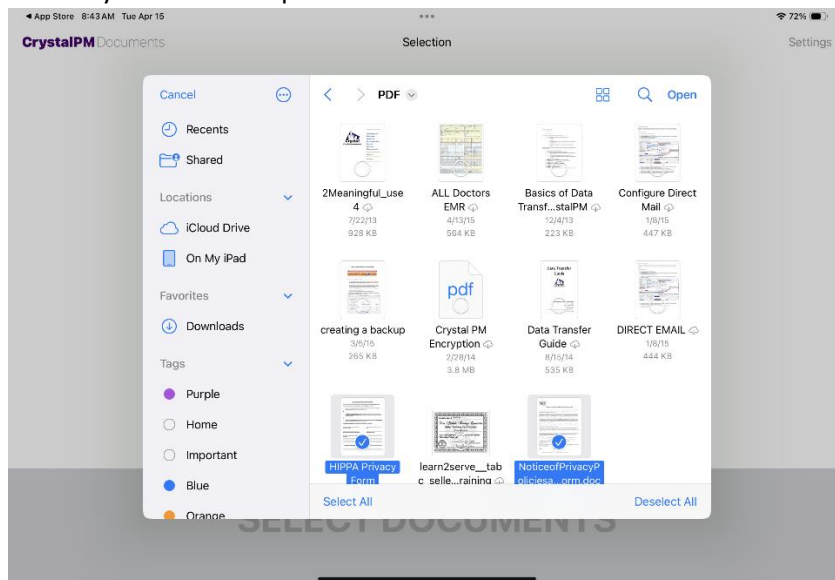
◀ App Store 8:43 AM Tue Apr 15
72%
CrystalPM Documents
Selection
Settings

Cancel
Recents
Shared
Locations
iCloud Drive
On My iPad
Favorites
Downloads
Tags
Purple
Home
Important
Blue
Orange

PDF
Open

2Meaningful_use 4
7/22/13
928 KB

ALL Doctors EMR
4/13/15
564 KB

Basics of Data Transf...stalPM
12/4/13
223 KB

Configure Direct Mail
1/8/15
447 KB

creating a backup
3/5/16
265 KB

pdf
Crystal PM Encryption
2/28/14
3.8 MB

Data Transfer Guide
8/15/14
535 KB

DIRECT EMAIL
1/8/15
444 KB

HIPPA Privacy Form

learn2serve__tabc_selle...raining

NoticeofPrivacyPoliciesa...orm.doc

Select All
Deselect All

SELECT DOCUMENTS